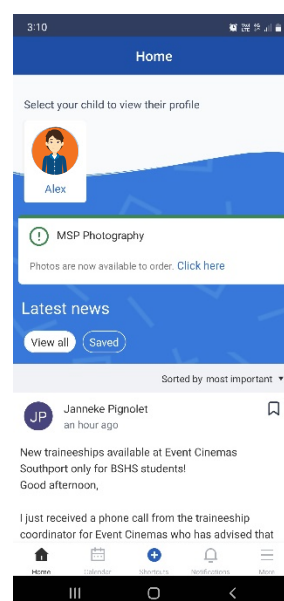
3:10

Home

Select your child to view their profile

Alex

MSP Photography

Photos are now available to order. Click here

Latest news

View all

Saved

Sorted by most important

JP

Janneke Pignolet

an hour ago

New traineeships available at Event Cinemas Southport only for BSHS students!
Good afternoon,

I just received a phone call from the traineeship coordinator for Event Cinemas who has advised that

Home

Calendar

Shortcuts

Notifications

More